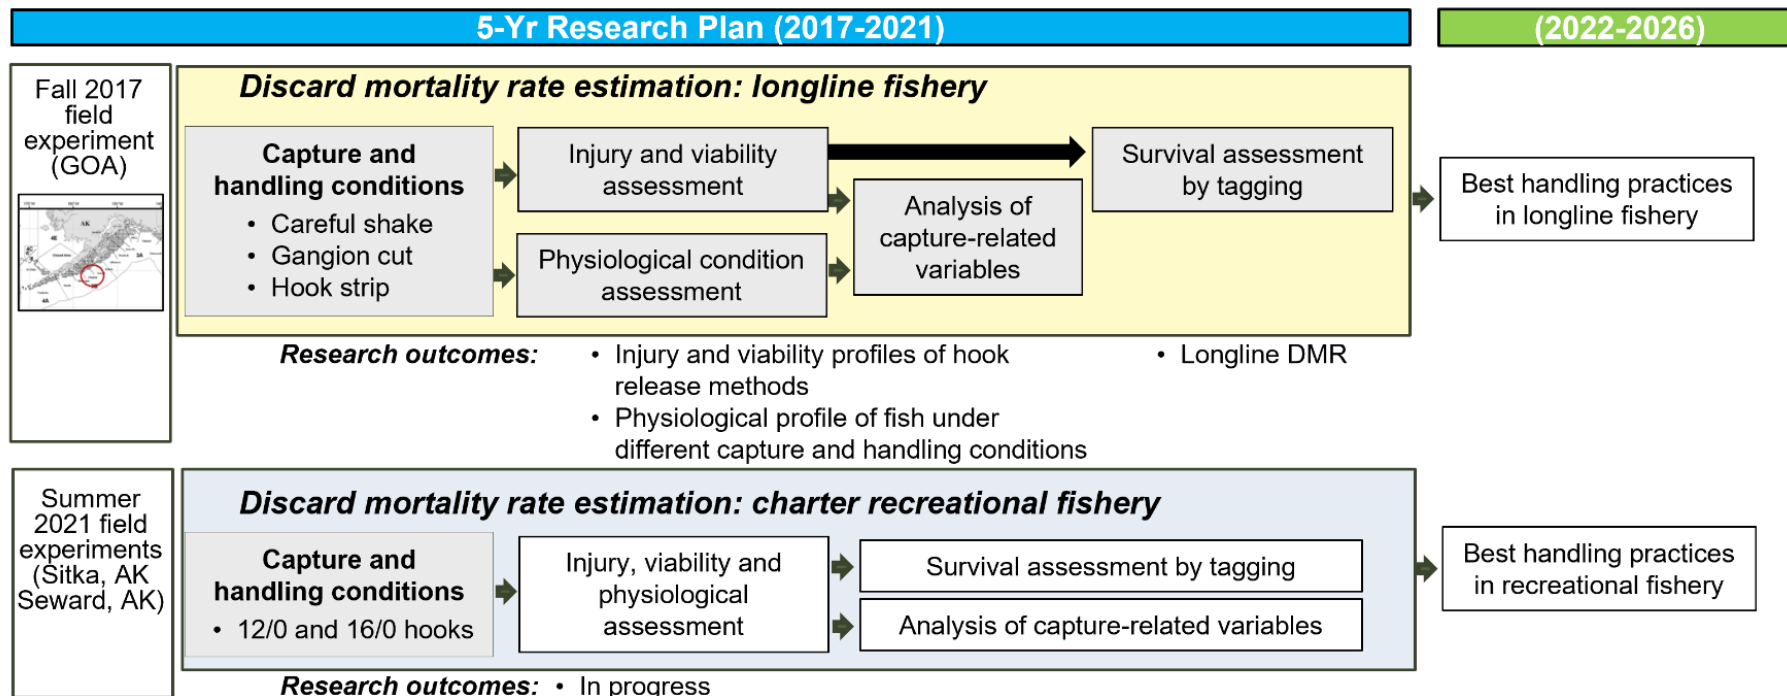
5-Yr Research Plan (2017-2021)

(2022-2026)

Fall 2017 field experiment (GOA)

Discard mortality rate estimation: longline fishery

Capture and handling conditions
• Careful shake
• Gangion cut
• Hook strip

Injury and viability assessment

Physiological condition assessment

Analysis of capture-related variables

Survival assessment by tagging

Best handling practices in longline fishery

Research outcomes:
• Injury and viability profiles of hook release methods
• Physiological profile of fish under different capture and handling conditions
• Longline DMR

Summer 2021 field experiments (Sitka, AK Seward, AK)

Discard mortality rate estimation: charter recreational fishery

Capture and handling conditions
• 12/0 and 16/0 hooks

Injury, viability and physiological assessment

Survival assessment by tagging

Analysis of capture-related variables

Best handling practices in recreational fishery

Research outcomes: • In progress